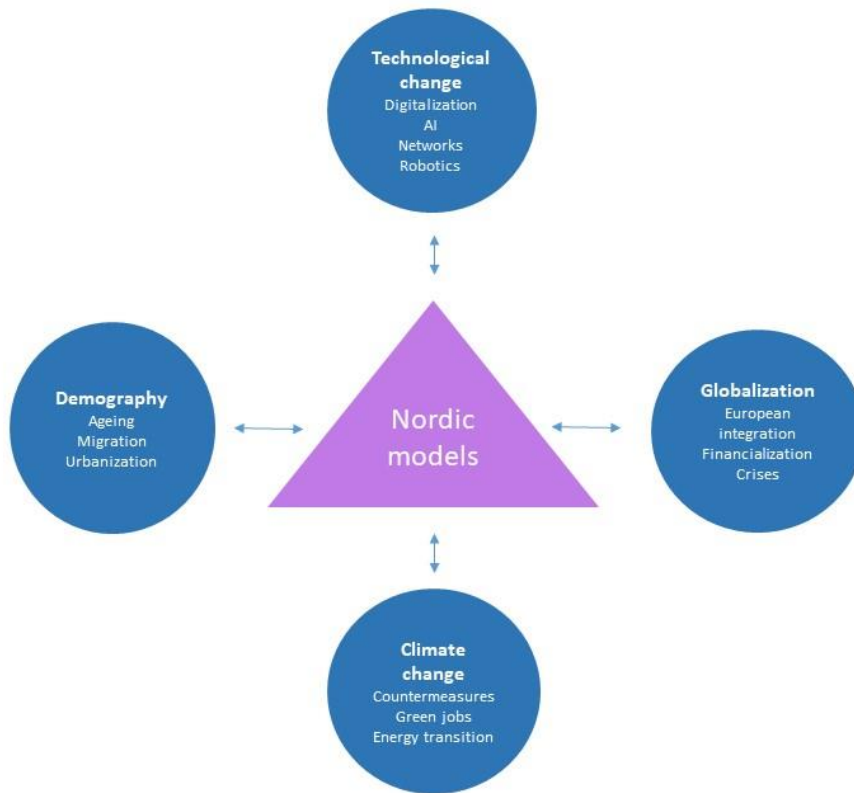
Technological change
Digitalization
AI
Networks
Robotics

Demography
Ageing
Migration
Urbanization

Nordic models

Globalization
European integration
Financialization
Crises

Climate change
Countermeasures
Green jobs
Energy transition